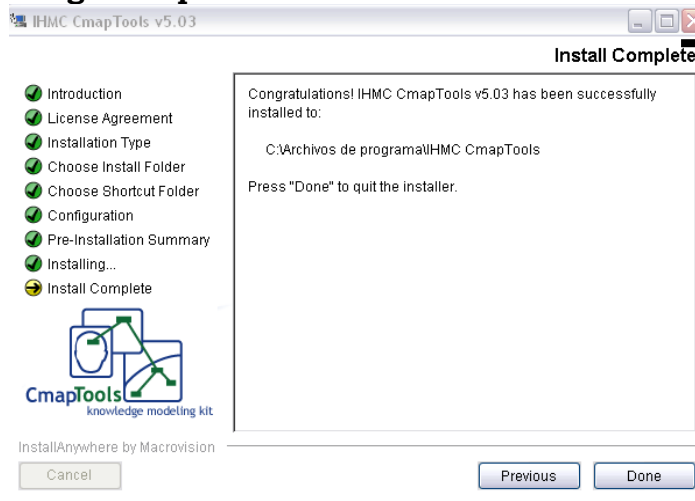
IHMC CmapTools v5.03

Install Complete

Introduction
License Agreement
Installation Type
Choose Install Folder
Choose Shortcut Folder
Configuration
Pre-Installation Summary
Installing...
Install Complete

CmapTools
knowledge modeling kit

Congratulations! IHMC CmapTools v5.03 has been successfully installed to:

C:\Archivos de programa\IHMC CmapTools

Press "Done" to quit the installer.

InstallAnywhere by Macrovision

Cancel

Previous

Done